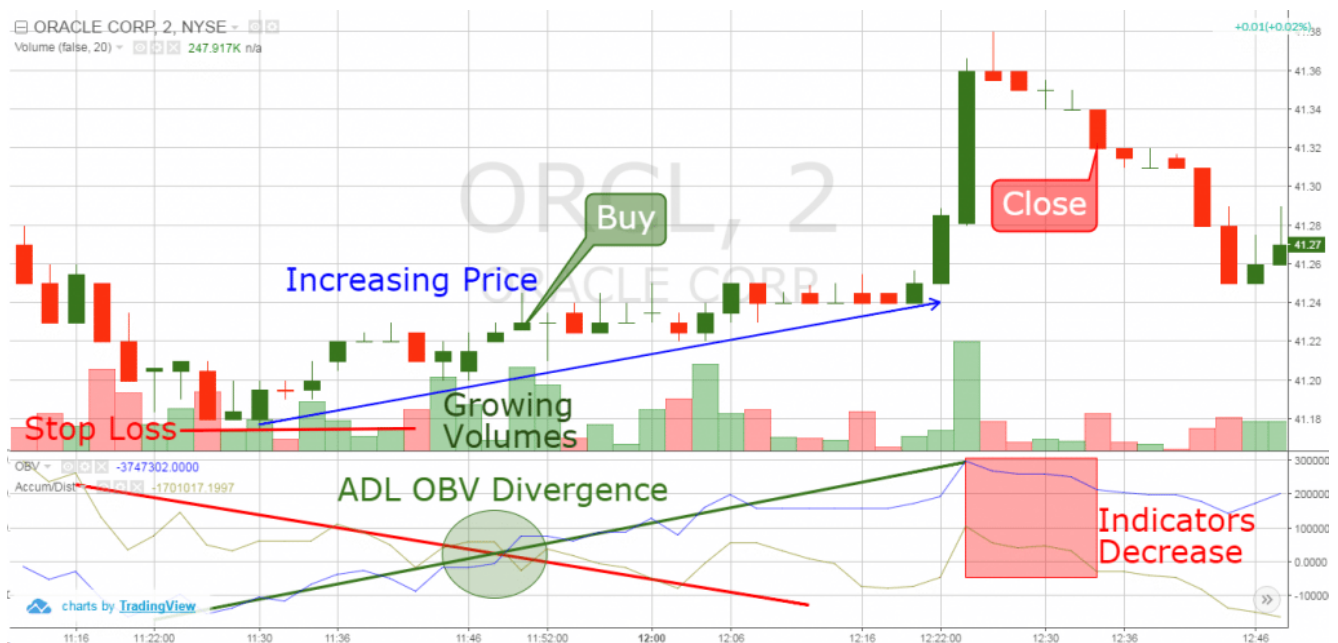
ORACLE CORP, 2, NYSE
Volume (false, 20) 247.917K n/a
+0.01(+0.02%)

ORCL, 2
ORACLE CORP

Buy
Close
Increasing Price
Growing Volumes
Stop Loss

41.38
41.36
41.34
41.32
41.30
41.28
41.27
41.26
41.24
41.22
41.20
41.18

OBV -3747302.0000
Accum/Dist -1701017.1997

ADL OBV Divergence
Indicators Decrease

300000
200000
100000
0.0000
-100000

charts by TradingView

11:16
11:22:00
11:30
11:36
11:46
11:52:00
12:00
12:06
12:16
12:22:00
12:30
12:36
12:46